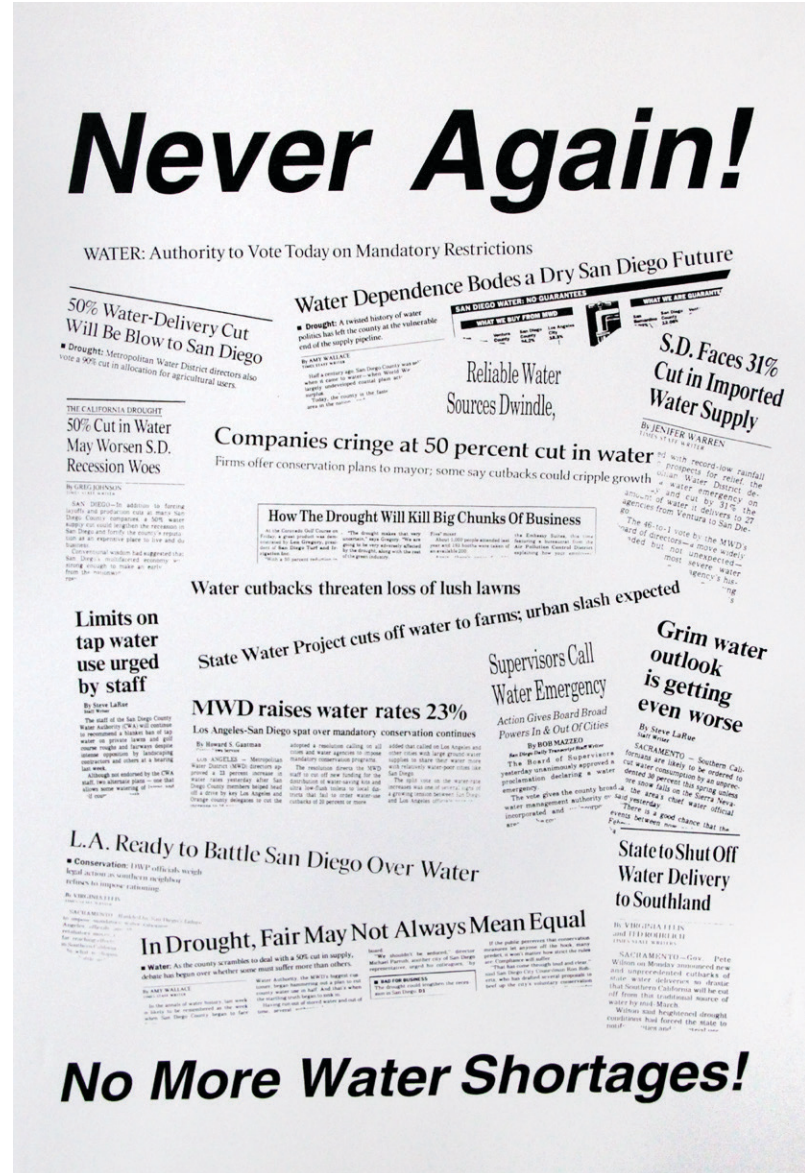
Never Again!

WATER: Authority to Vote Today on Mandatory Restrictions

Water Dependence Bodes a Dry San Diego Future

■ Drought: A twisted history of water politics has left the county at the vulnerable end of the supply pipeline.

By AMY WALLACE

SAN DIEGO WATER: NO GUARANTEES

WHAT WE BUY FROM MWD

WHAT WE ARE GUARANTEED

50% Water-Delivery Cut Will Be Blow to San Diego

■ Drought: Metropolitan Water District directors also vote a 90% cut in allocation for agricultural users.

Reliable Water Sources Dwindle,

S.D. Faces 31% Cut in Imported Water Supply

By JENIFER WARREN

THE CALIFORNIA DROUGHT

50% Cut in Water May Worsen S.D. Recession Woes

By GREG JOHNSON

Companies cringe at 50 percent cut in water

Firms offer conservation plans to mayor; some say cutbacks could cripple growth

How The Drought Will Kill Big Chunks Of Business

Water cutbacks threaten loss of lush lawns

Limits on tap water use urged by staff

By Steve LaRue

State Water Project cuts off water to farms; urban slash expected

Grim water outlook is getting even worse

By Steve LaRue

Supervisors Call Water Emergency

Action Gives Board Broad Powers In & Out Of Cities

By BOB MAZZEO

MWD raises water rates 23%

Los Angeles-San Diego spat over mandatory conservation progress

By Howard S. Gaarman

L.A. Ready to Battle San Diego Over Water

■ Conservation: DWP officials weigh legal action as southern neighbor refuses to impose rationing

State to Shut Off Water Delivery to Southland

In Drought, Fair May Not Always Mean Equal

■ Water: As the county scrambles to deal with a 50% cut in supply, debate has begun over whether some must suffer more than others.

By AMY WALLACE

No More Water Shortages!